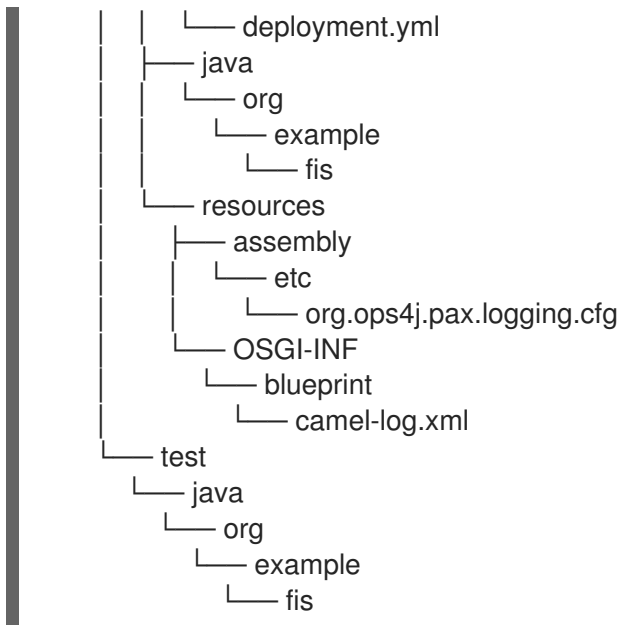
│   │   └── deployment.yml
│   ├── java
│   │   └── org
│   │       └── example
│   │           └── fis
│   └── resources
│       ├── assembly
│       │   └── etc
│       │       └── org.ops4j.pax.logging.cfg
│       └── OSGI-INF
│           └── blueprint
│               └── camel-log.xml
└── test
    └── java
        └── org
            └── example
                └── fis